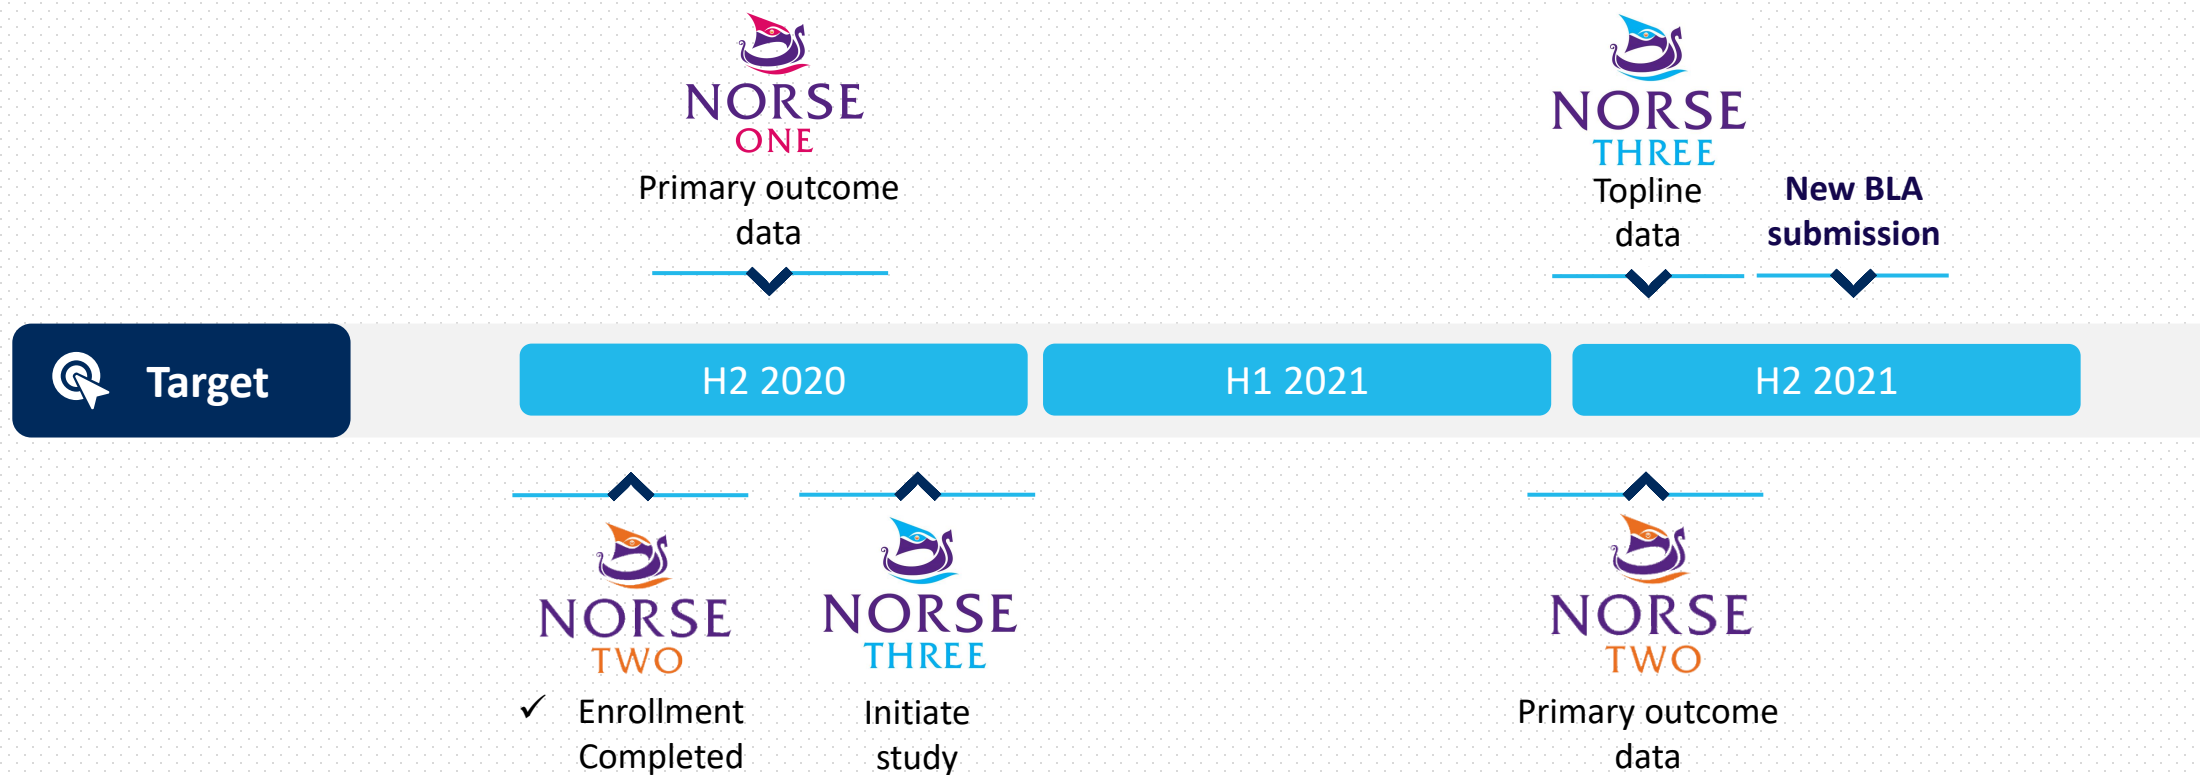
NORSE
ONE
Primary outcome data

NORSE
THREE
Topline data

New BLA submission

Target

H2 2020

H1 2021

H2 2021

NORSE
TWO
✓ Enrollment Completed

NORSE
THREE
Initiate study

NORSE
TWO
Primary outcome data